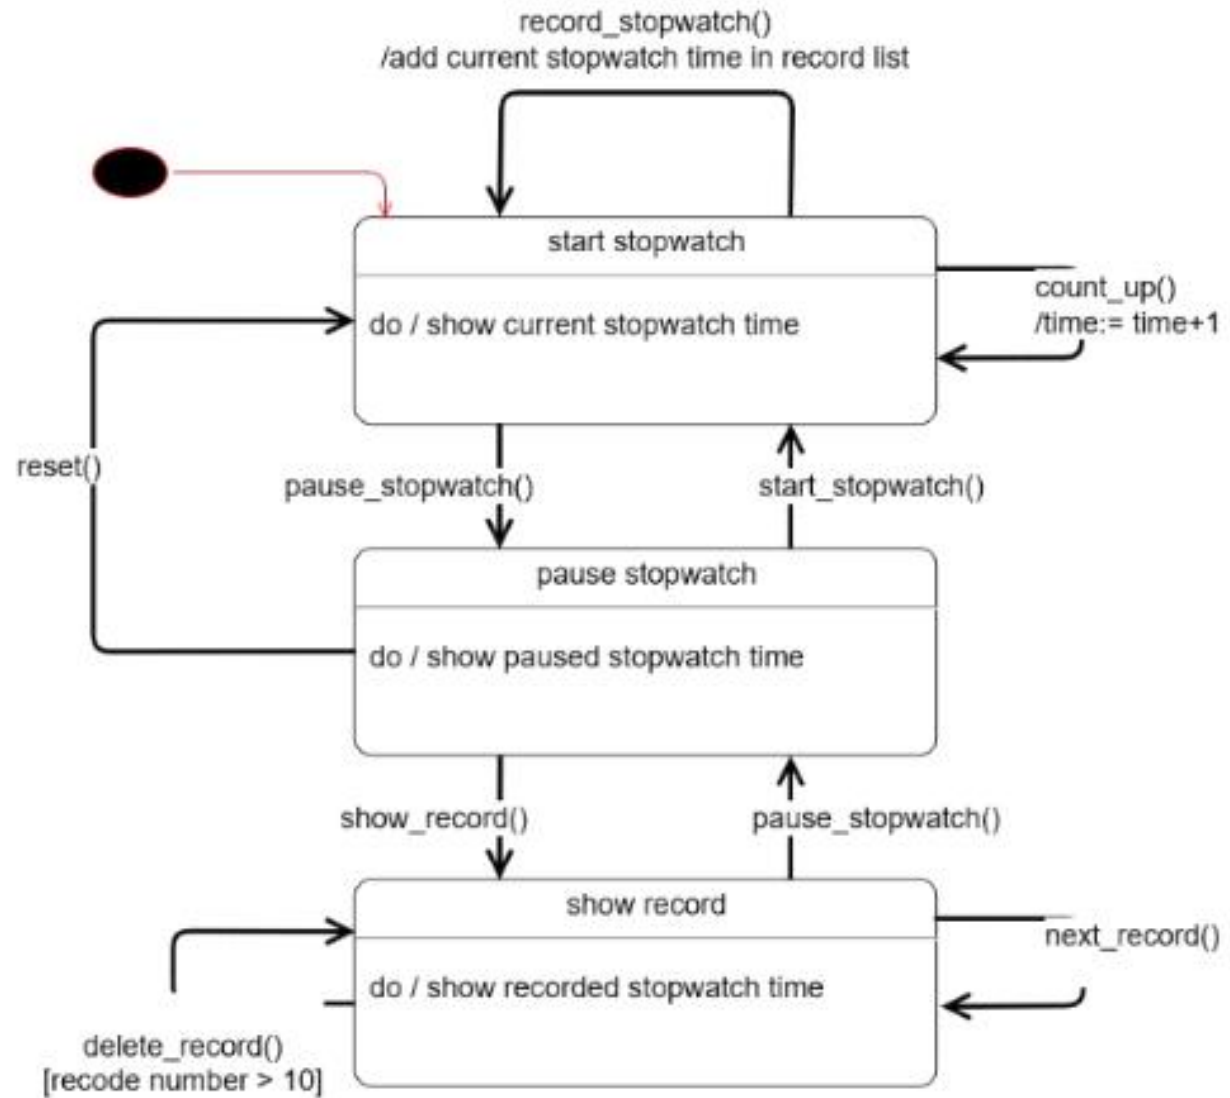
record_stopwatch()
/add current stopwatch time in record list

start stopwatch

do / show current stopwatch time

count_up()
/time:= time+1

reset()

pause_stopwatch()

start_stopwatch()

pause stopwatch

do / show paused stopwatch time

show_record()

pause_stopwatch()

show record

do / show recorded stopwatch time

next_record()

delete_record()
[recode number > 10]